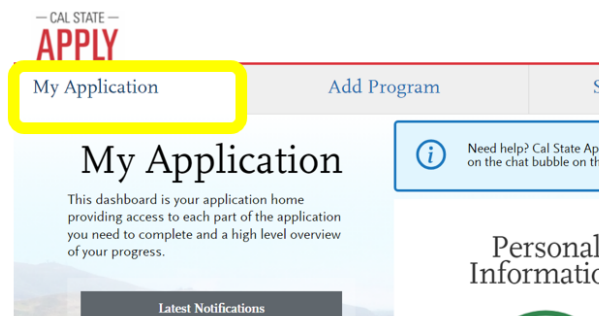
CAL STATE
APPLY

My Application

Add Program

S

My Application

This dashboard is your application home providing access to each part of the application you need to complete and a high level overview of your progress.

Latest Notifications

Need help? Cal State Ap
on the chat bubble on th

Personal
Informatio